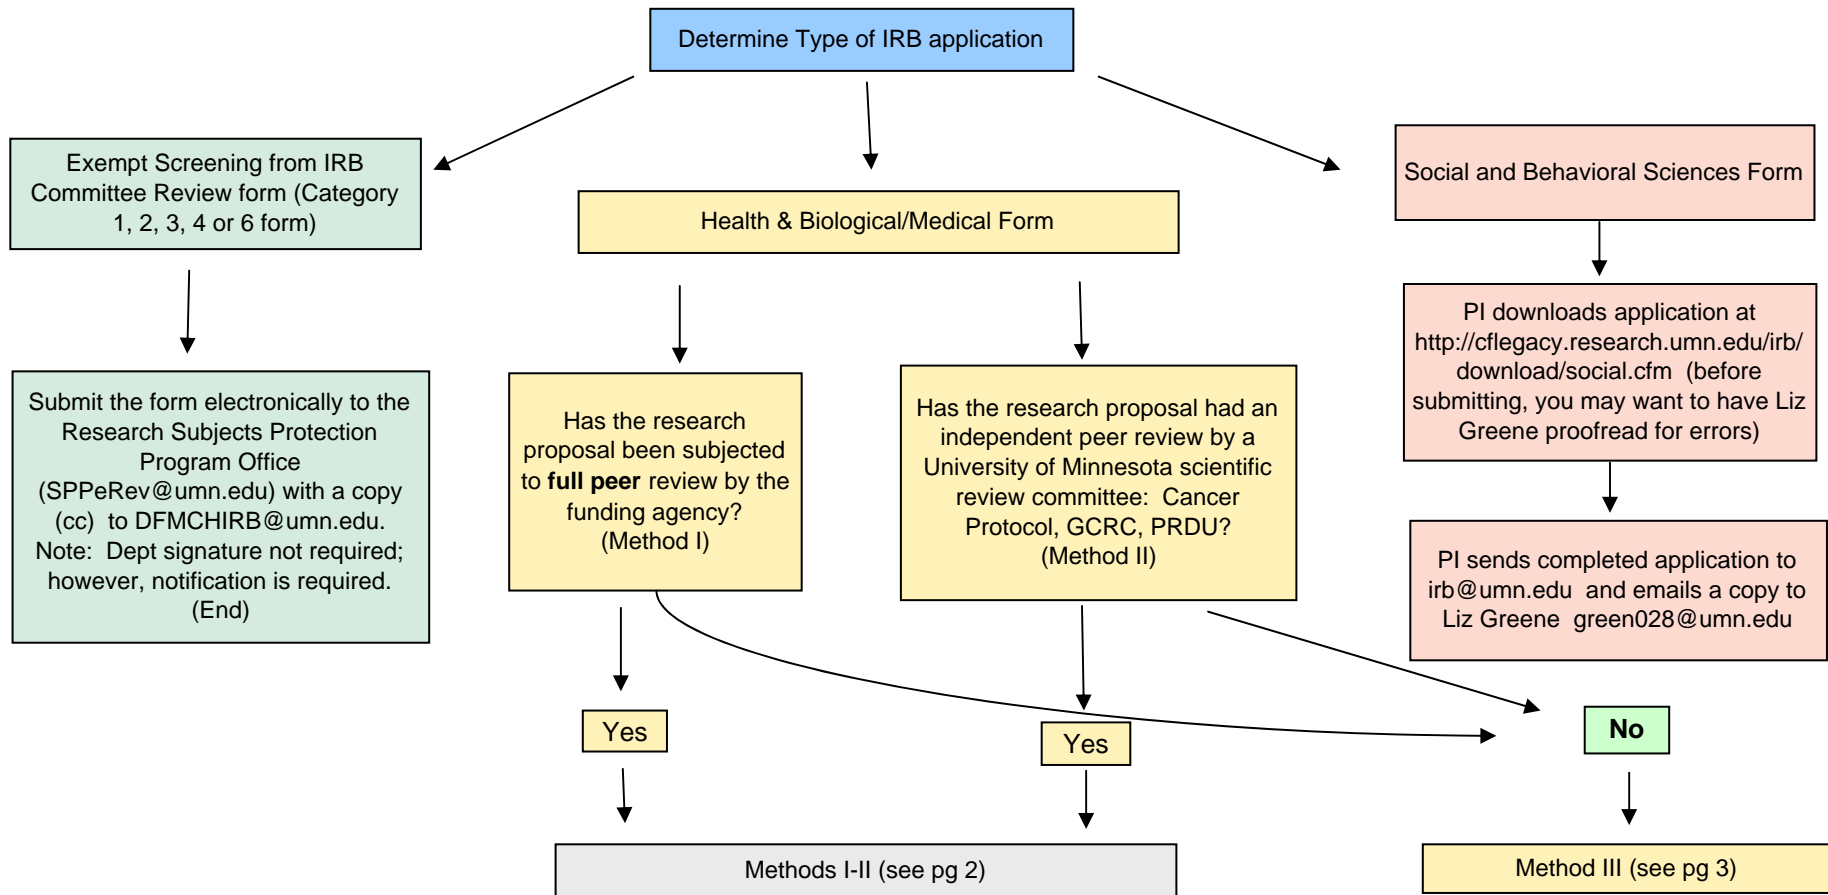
Determine Type of IRB application

Exempt Screening from IRB Committee Review form (Category 1, 2, 3, 4 or 6 form)

Health & Biological/Medical Form

Social and Behavioral Sciences Form

Submit the form electronically to the Research Subjects Protection Program Office (SPPeRev@umn.edu) with a copy (cc) to DFMCHIRB@umn.edu. Note: Dept signature not required; however, notification is required. (End)

Has the research proposal been subjected to **full peer** review by the funding agency? (Method I)

Has the research proposal had an independent peer review by a University of Minnesota scientific review committee: Cancer Protocol, GCRC, PRDU? (Method II)

PI downloads application at http://cflegacy.research.umn.edu/irb/download/social.cfm (before submitting, you may want to have Liz Greene proofread for errors)

PI sends completed application to irb@umn.edu and emails a copy to Liz Greene green028@umn.edu

Yes

Yes

No

Methods I-II (see pg 2)

Method III (see pg 3)